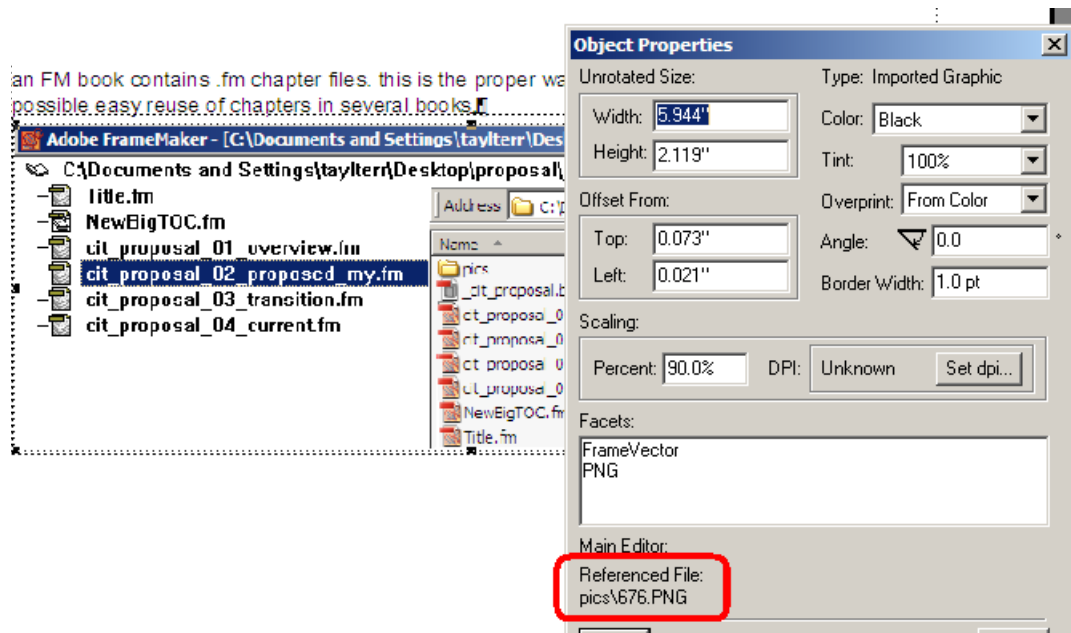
an FM book contains .fm chapter files. this is the proper wa
possible easy reuse of chapters in several books.

Adobe FrameMaker - [C:\Documents and Settings\taylterr\Des

C:\Documents and Settings\taylterr\Desktop\proposal\

Title.fm
NewBigTOC.fm
cit_proposal_01_overview.fm
cit_proposal_02_proposed_my.fm
cit_proposal_03_transition.fm
cit_proposal_04_current.fm

Address C:\

Name
pics
_cit_proposal.b
cit_proposa_0
cit_proposa_0
cit_proposa_0
cit_proposa_0
NewBigTOC.fm
Title.fm

Object Properties

Unrotated Size:
Width: 5.944"
Height: 2.119"

Type: Imported Graphic
Color: Black
Tint: 100%
Overprint: From Color
Angle: 0.0 °
Border Width: 1.0 pt

Offset From:
Top: 0.073"
Left: 0.021"

Scaling:
Percent: 90.0%
DPI: Unknown
Set dpi...

Facets:
FrameVector
PNG

Main Editor:

Referenced File:
pics\676.PNG